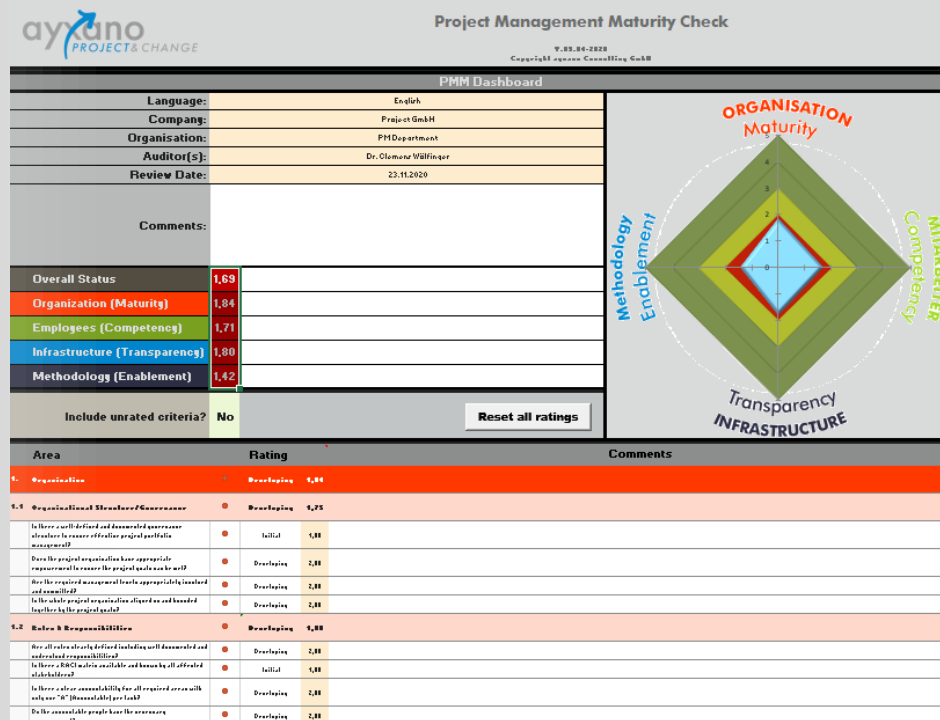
ayxano PROJECT & CHANGE

Project Management Maturity Check

V.03.04-2020
Copyright ayxano Consulting GmbH

PMM Dashboard

| Language: | English |
|---|---|
| Company: | Project GmbH |
| Organisation: | PM Department |
| Auditor(s): | Dr. Clemens Wölfinger |
| Review Date: | 23.11.2020 |
| Comments: | |

| Overall Status | 1,69 |
|---|---|
| Organization (Maturity) | 1,84 |
| Employees (Competency) | 1,71 |
| Infrastructure (Transparency) | 1,80 |
| Methodology (Enablement) | 1,42 |

Include unrated criteria? No

Reset all ratings

ORGANISATION Maturity
EMPLOYEES Competency
Transparency INFRASTRUCTURE
Methodology Enablement

4 3 2 1 0

| | Area | | Rating | | Comments |
|---|---|---|---|---|---|
| 1. | Organisation | | Developing | 1,84 | |
| 1.1 | Organisational Structure/Governance | | Developing | 1,75 | |
| | Is there a well-defined and documented governance structure in place to ensure effective project portfolio management? | | Initial | 1,00 | |
| | Does the project organisation have appropriate empowerment to ensure the project goals can be met? | | Developing | 2,00 | |
| | Are the required management levels appropriately involved and committed? | | Developing | 2,00 | |
| | Is the whole project organisation aligned on and bounded together by the project goals? | | Developing | 2,00 | |
| 1.2 | Roles & Responsibilities | | Developing | 1,80 | |
| | Are all roles clearly defined including well documented and understood responsibilities? | | Developing | 2,00 | |
| | Is there a RACI matrix available and known by all affected stakeholders? | | Initial | 1,00 | |
| | Is there a clear accountability for all required areas with only one "A" (Accountable) per task? | | Developing | 2,00 | |
| | Do the accountable people have the necessary | | Developing | 2,00 | |